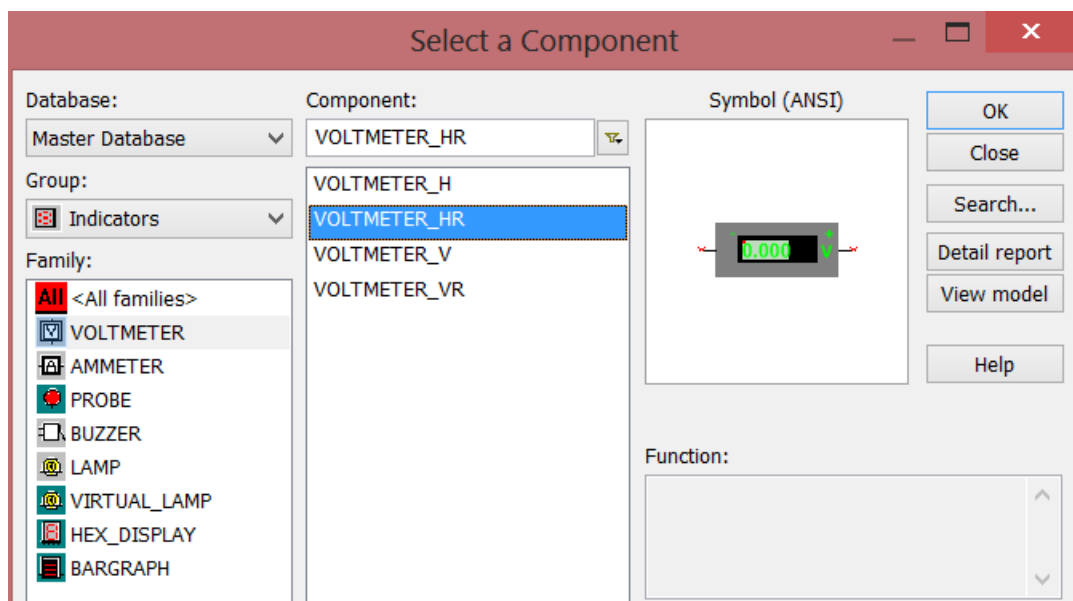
Select a Component

Database:
Master Database

Group:
Indicators

Family:
All <All families>
VOLTMETER
AMMETER
PROBE
BUZZER
LAMP
VIRTUAL_LAMP
HEX_DISPLAY
BARGRAPH

Component:
VOLTMETER_HR

VOLTMETER_H
VOLTMETER_HR
VOLTMETER_V
VOLTMETER_VR

Symbol (ANSI)
0.000 V

Function:

OK
Close
Search...
Detail report
View model
Help